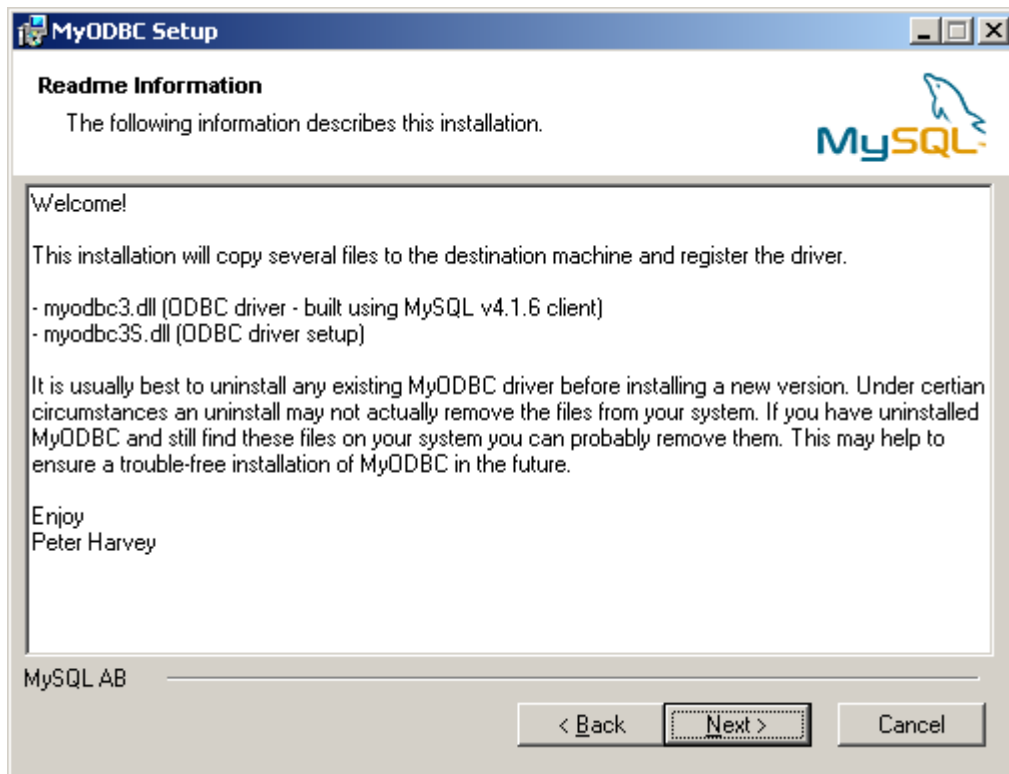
MyODBC Setup

Readme Information

The following information describes this installation.

MySQL

Welcome!

This installation will copy several files to the destination machine and register the driver.

- myodbc3.dll (ODBC driver - built using MySQL v4.1.6 client)
- myodbc3S.dll (ODBC driver setup)

It is usually best to uninstall any existing MyODBC driver before installing a new version. Under certian circumstances an uninstall may not actually remove the files from your system. If you have uninstalled MyODBC and still find these files on your system you can probably remove them. This may help to ensure a trouble-free installation of MyODBC in the future.

Enjoy
Peter Harvey

MySQL AB

< Back | Next > | Cancel